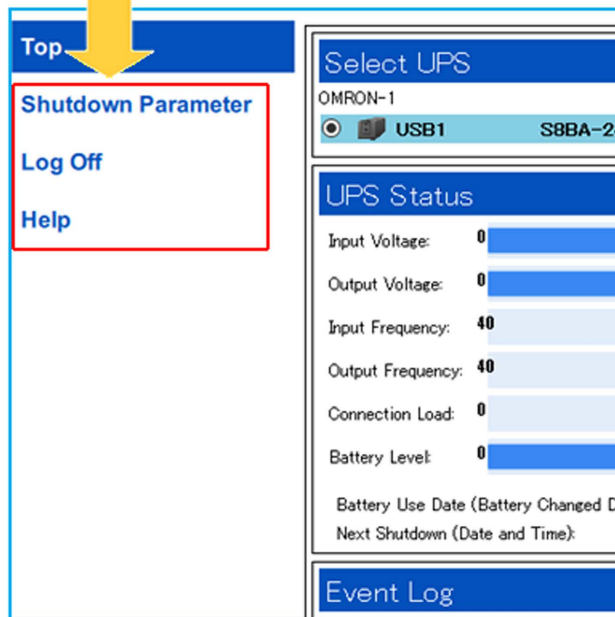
Top

Shutdown Parameter

Log Off

Help

Select UPS

OMRON-1

USB1 S8BA-2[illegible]

UPS Status

Input Voltage: 0

Output Voltage: 0

Input Frequency: 40

Output Frequency: 40

Connection Load: 0

Battery Level: 0

Battery Use Date (Battery Changed D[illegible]

Next Shutdown (Date and Time):

Event Log